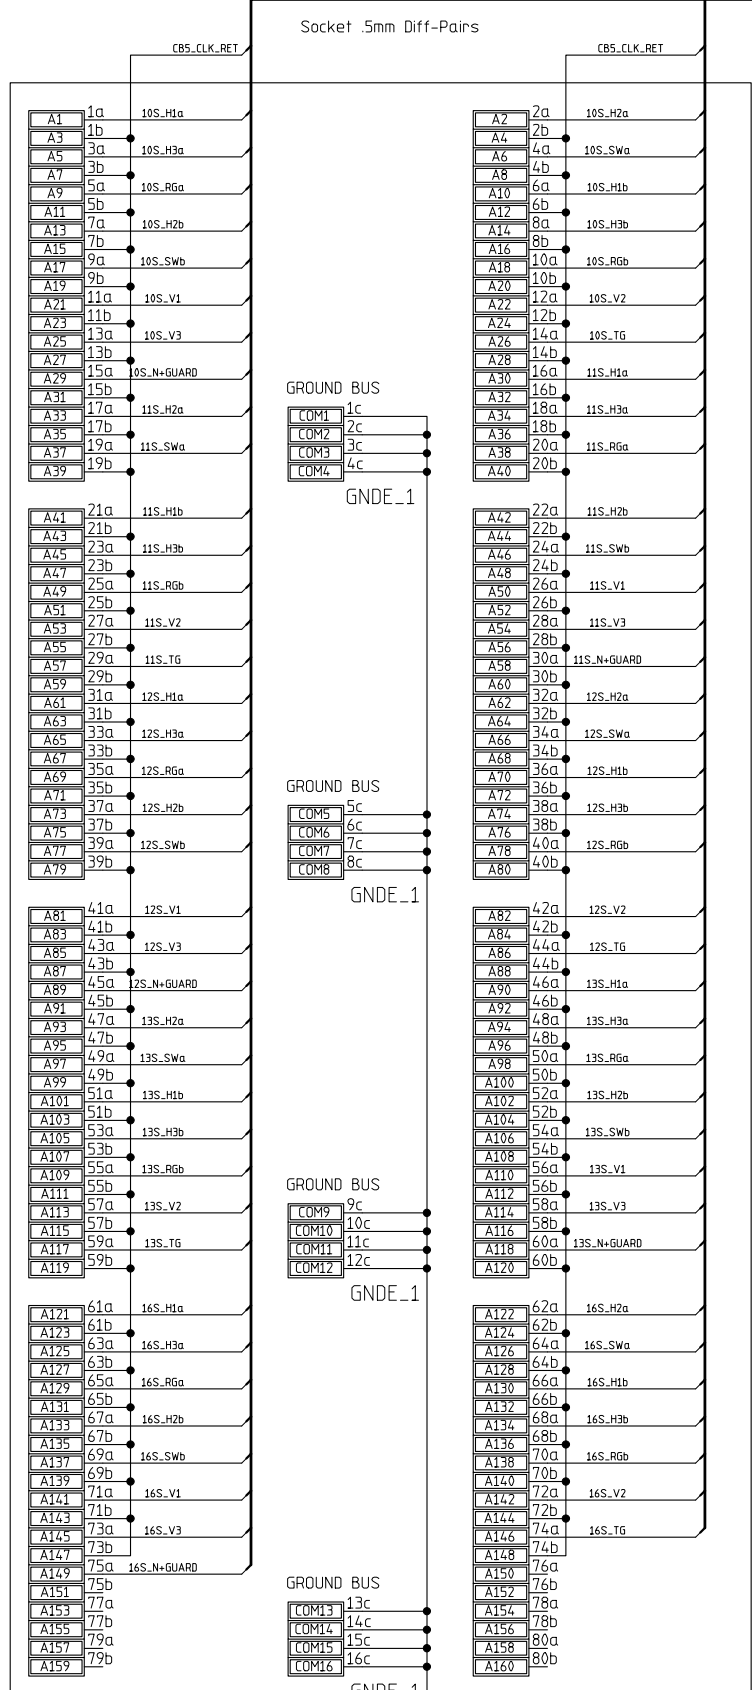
Socket .5mm Diff-Pairs

CB5_CLK_RET

CB5_CLK_RET

A1 1a 10S_H1a
A3 1b
A5 3a 10S_H3a
A7 3b
A9 5a 10S_RGa
A11 5b
A13 7a 10S_H2b
A15 7b
A17 9a 10S_SWb
A19 9b
A21 11a 10S_V1
A23 11b
A25 13a 10S_V3
A27 13b
A29 15a 10S_N+GUARD
A31 15b
A33 17a 11S_H2a
A35 17b
A37 19a 11S_SWa
A39 19b

A41 21a 11S_H1b
A43 21b
A45 23a 11S_H3b
A47 23b
A49 25a 11S_RGb
A51 25b
A53 27a 11S_V2
A55 27b
A57 29a 11S_TG
A59 29b
A61 31a 12S_H1a
A63 31b
A65 33a 12S_H3a
A67 33b
A69 35a 12S_RGa
A71 35b
A73 37a 12S_H2b
A75 37b
A77 39a 12S_SWb
A79 39b

A81 41a 12S_V1
A83 41b
A85 43a 12S_V3
A87 43b
A89 45a 12S_N+GUARD
A91 45b
A93 47a 13S_H2a
A95 47b
A97 49a 13S_SWa
A99 49b
A101 51a 13S_H1b
A103 51b
A105 53a 13S_H3b
A107 53b
A109 55a 13S_RGb
A111 55b
A113 57a 13S_V2
A115 57b
A117 59a 13S_TG
A119 59b

A121 61a 16S_H1a
A123 61b
A125 63a 16S_H3a
A127 63b
A129 65a 16S_RGa
A131 65b
A133 67a 16S_H2b
A135 67b
A137 69a 16S_SWb
A139 69b
A141 71a 16S_V1
A143 71b
A145 73a 16S_V3
A147 73b
A149 75a 16S_N+GUARD
A151 75b
A153 77a
A155 77b
A157 79a
A159 79b

GROUND BUS
COM1 1c
COM2 2c
COM3 3c
COM4 4c
GNDE_1

GROUND BUS
COM5 5c
COM6 6c
COM7 7c
COM8 8c
GNDE_1

GROUND BUS
COM9 9c
COM10 10c
COM11 11c
COM12 12c
GNDE_1

GROUND BUS
COM13 13c
COM14 14c
COM15 15c
COM16 16c
GNDE_1

A2 2a 10S_H2a
A4 2b
A6 4a 10S_SWa
A8 4b
A10 6a 10S_H1b
A12 6b
A14 8a 10S_H3b
A16 8b
A18 10a 10S_RGb
A20 10b
A22 12a 10S_V2
A24 12b
A26 14a 10S_TG
A28 14b
A30 16a 11S_H1a
A32 16b
A34 18a 11S_H3a
A36 18b
A38 20a 11S_RGa
A40 20b

A42 22a 11S_H2b
A44 22b
A46 24a 11S_SWb
A48 24b
A50 26a 11S_V1
A52 26b
A54 28a 11S_V3
A56 28b
A58 30a 11S_N+GUARD
A60 30b
A62 32a 12S_H2a
A64 32b
A66 34a 12S_SWa
A68 34b
A70 36a 12S_H1b
A72 36b
A74 38a 12S_H3b
A76 38b
A78 40a 12S_RGb
A80 40b

A82 42a 12S_V2
A84 42b
A86 44a 12S_TG
A88 44b
A90 46a 13S_H1a
A92 46b
A94 48a 13S_H3a
A96 48b
A98 50a 13S_RGa
A100 50b
A102 52a 13S_H2b
A104 52b
A106 54a 13S_SWb
A108 54b
A110 56a 13S_V1
A112 56b
A114 58a 13S_V3
A116 58b
A118 60a 13S_N+GUARD
A120 60b

A122 62a 16S_H2a
A124 62b
A126 64a 16S_SWa
A128 64b
A130 66a 16S_H1b
A132 66b
A134 68a 16S_H3b
A136 68b
A138 70a 16S_RGb
A140 70b
A142 72a 16S_V2
A144 72b
A146 74a 16S_TG
A148 74b
A150 76a
A152 76b
A154 78a
A156 78b
A158 80a
A160 80b